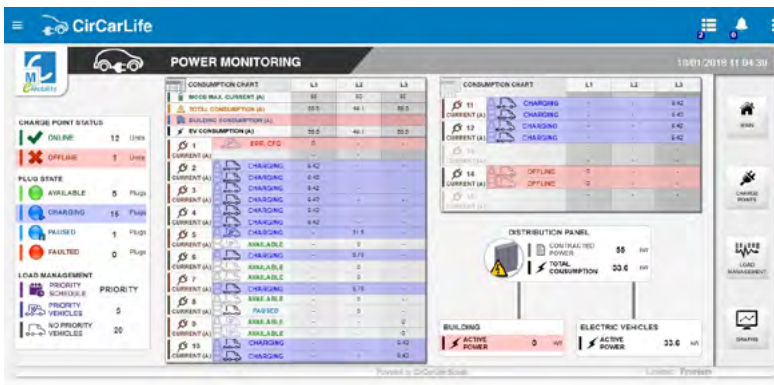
≡ CirCarLife

2 0

POWER MONITORING

18/01/2018 11:04:39

CHARGE POINT STATUS
ONLINE 12 Units
OFFLINE 1 Units

PLUG STATE
AVAILABLE 6 Plugs
CHARGING 15 Plugs
PAUSED 1 Plugs
FAULTED 0 Plugs

LOAD MANAGEMENT
PRIORITY SCHEDULE PRIORITY
PRIORITY VEHICLES 5
NO PRIORITY VEHICLES 20

| CONSUMPTION CHART | L1 | L2 | L3 |
|---|---|---|---|
| MODB MAX. CURRENT (A) | 80 | 80 | 80 |
| TOTAL CONSUMPTION (A) | 55.5 | 46.1 | 55.5 |
| BUILDING CONSUMPTION (A) | | | |
| EV CONSUMPTION (A) | 55.5 | 46.1 | 55.5 |
| 1 CURRENT (A) ERR_CFG | 0 | - | - |
| 2 CURRENT (A) CHARGING | 6.42 | - | - |
| CHARGING | 6.40 | - | - |
| 3 CURRENT (A) CHARGING | 6.42 | - | - |
| CHARGING | 6.40 | - | - |
| 4 CURRENT (A) CHARGING | 6.42 | - | - |
| CHARGING | 6.42 | - | - |
| 5 CURRENT (A) CHARGING | - | 31.5 | - |
| AVAILABLE | - | 0 | - |
| 6 CURRENT (A) CHARGING | - | 6.75 | - |
| AVAILABLE | - | 0 | - |
| 7 CURRENT (A) AVAILABLE | - | 0 | - |
| CHARGING | - | 6.75 | - |
| 8 CURRENT (A) AVAILABLE | - | 0 | - |
| PAUSED | - | 0 | - |
| 9 CURRENT (A) AVAILABLE | - | - | 0 |
| AVAILABLE | - | - | 0 |
| 10 CURRENT (A) CHARGING | - | - | 6.42 |
| CHARGING | - | - | 6.40 |

| CONSUMPTION CHART | L1 | L2 | L3 |
|---|---|---|---|
| 11 CURRENT (A) CHARGING | - | - | 6.42 |
| CHARGING | - | - | 6.42 |
| 12 CURRENT (A) CHARGING | - | - | 6.42 |
| CHARGING | - | - | 6.42 |
| 13 | - | - | - |
| 14 CURRENT (A) OFFLINE | 0 | - | - |
| OFFLINE | 0 | - | - |
| 15 | - | - | - |

DISTRIBUTION PANEL
CONTRACTED POWER 55 kW
TOTAL CONSUMPTION 33.6 kW

BUILDING
ACTIVE POWER 0 kW

ELECTRIC VEHICLES
ACTIVE POWER 33.6 kW

MAIN
CHARGE POINTS
LOAD MANAGEMENT
GRAPHS

Powered by CirCarLife Scada
License: Freeware